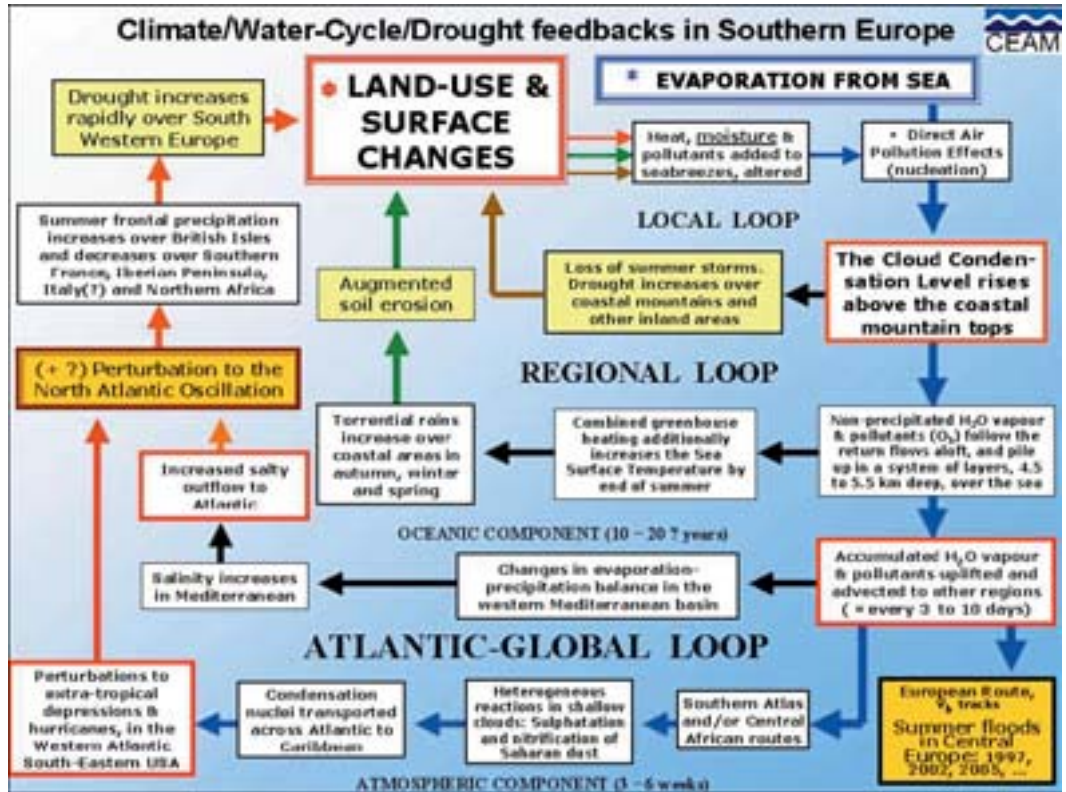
Climate/Water-Cycle/Drought feedbacks in Southern Europe

CEAM

Drought increases rapidly over South Western Europe

LAND-USE & SURFACE CHANGES

EVAPORATION FROM SEA

Heat, moisture & pollutants added to seabreezes, altered

Direct Air Pollution Effects (nucleation)

LOCAL LOOP

Summer frontal precipitation increases over British Isles and decreases over Southern France, Iberian Peninsula, Italy(?) and Northern Africa

Augmented soil erosion

Loss of summer storms. Drought increases over coastal mountains and other inland areas

The Cloud Condensation Level rises above the coastal mountain tops

(+ ?) Perturbation to the North Atlantic Oscillation

REGIONAL LOOP

Torrential rains increase over coastal areas in autumn, winter and spring

Combined greenhouse heating additionally increases the Sea Surface Temperature by end of summer

Non-precipitated $H_2O$ vapour & pollutants ($O_3$) follow the return flows aloft, and pile up in a system of layers, 4.5 to 5.5 km deep, over the sea

Increased salty outflow to Atlantic

OCEANIC COMPONENT (10 – 20 ? years)

Salinity increases in Mediterranean

Changes in evaporation-precipitation balance in the western Mediterranean basin

Accumulated $H_2O$ vapour & pollutants uplifted and advected to other regions (≈ every 3 to 10 days)

ATLANTIC-GLOBAL LOOP

Perturbations to extra-tropical depressions & hurricanes, in the Western Atlantic South-Eastern USA

Condensation nuclei transported across Atlantic to Caribbean

Heterogeneous reactions in shallow clouds: Sulphatation and nitrification of Saharan dust

Southern Atlas and/or Central African routes

European Route, $V_b$ tracks
Summer floods in Central Europe: 1997, 2002, 2005, ...

ATMOSPHERIC COMPONENT (3 – 6 weeks)